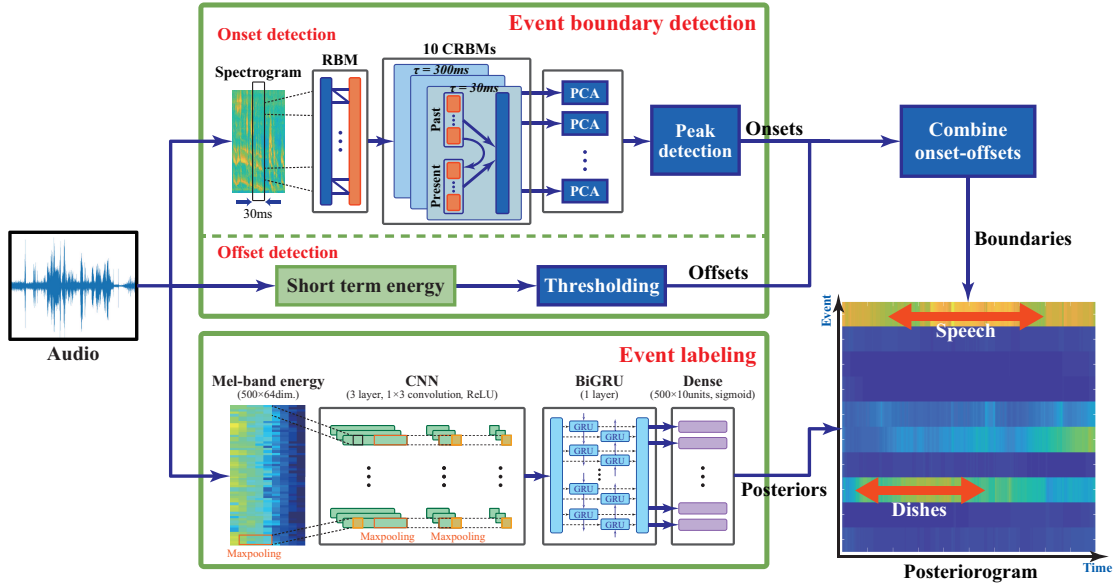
Event boundary detection

Onset detection

Spectrogram

30ms

RBM

10 CRBMs

$\tau = 300ms$

$\tau = 30ms$

Past

Present

PCA

PCA

PCA

Peak detection

Onsets

Combine onset-offsets

Boundaries

Offset detection

Short term energy

Thresholding

Offsets

Audio

Event labeling

Mel-band energy
(500×64dim.)

Maxpooling

CNN
(3 layer, 1×3 convolution, ReLU)

Maxpooling

Maxpooling

BiGRU
(1 layer)

GRU

GRU

GRU

GRU

GRU

GRU

GRU

GRU

Dense
(500×10units, sigmoid)

Posteriors

Event

Speech

Dishes

Time

Posteriorogram